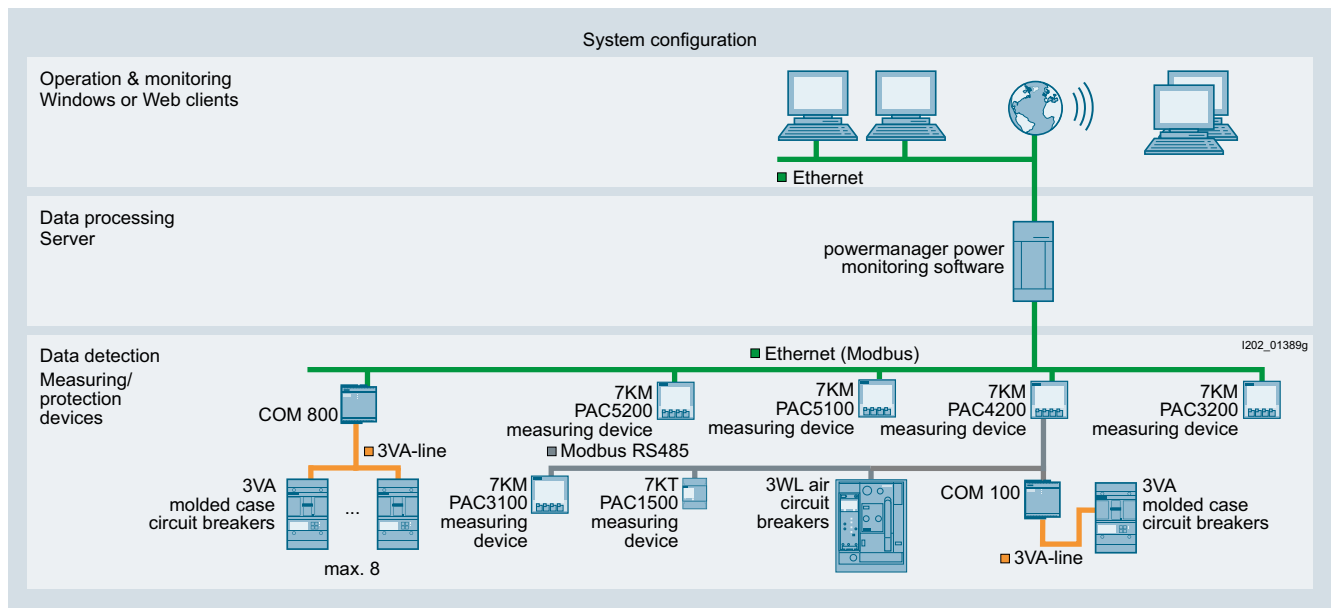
System configuration

Operation & monitoring
Windows or Web clients

Ethernet

Data processing
Server

powermanager power monitoring software

Data detection
Measuring/ protection devices

I202_01389g

Ethernet (Modbus)

COM 800

7KM PAC5200 measuring device

7KM PAC5100 measuring device

7KM PAC4200 measuring device

7KM PAC3200 measuring device

3VA-line

Modbus RS485

3VA molded case circuit breakers

...

max. 8

7KM PAC3100 measuring device

7KT PAC1500 measuring device

3WL air circuit breakers

COM 100

3VA molded case circuit breakers

3VA-line